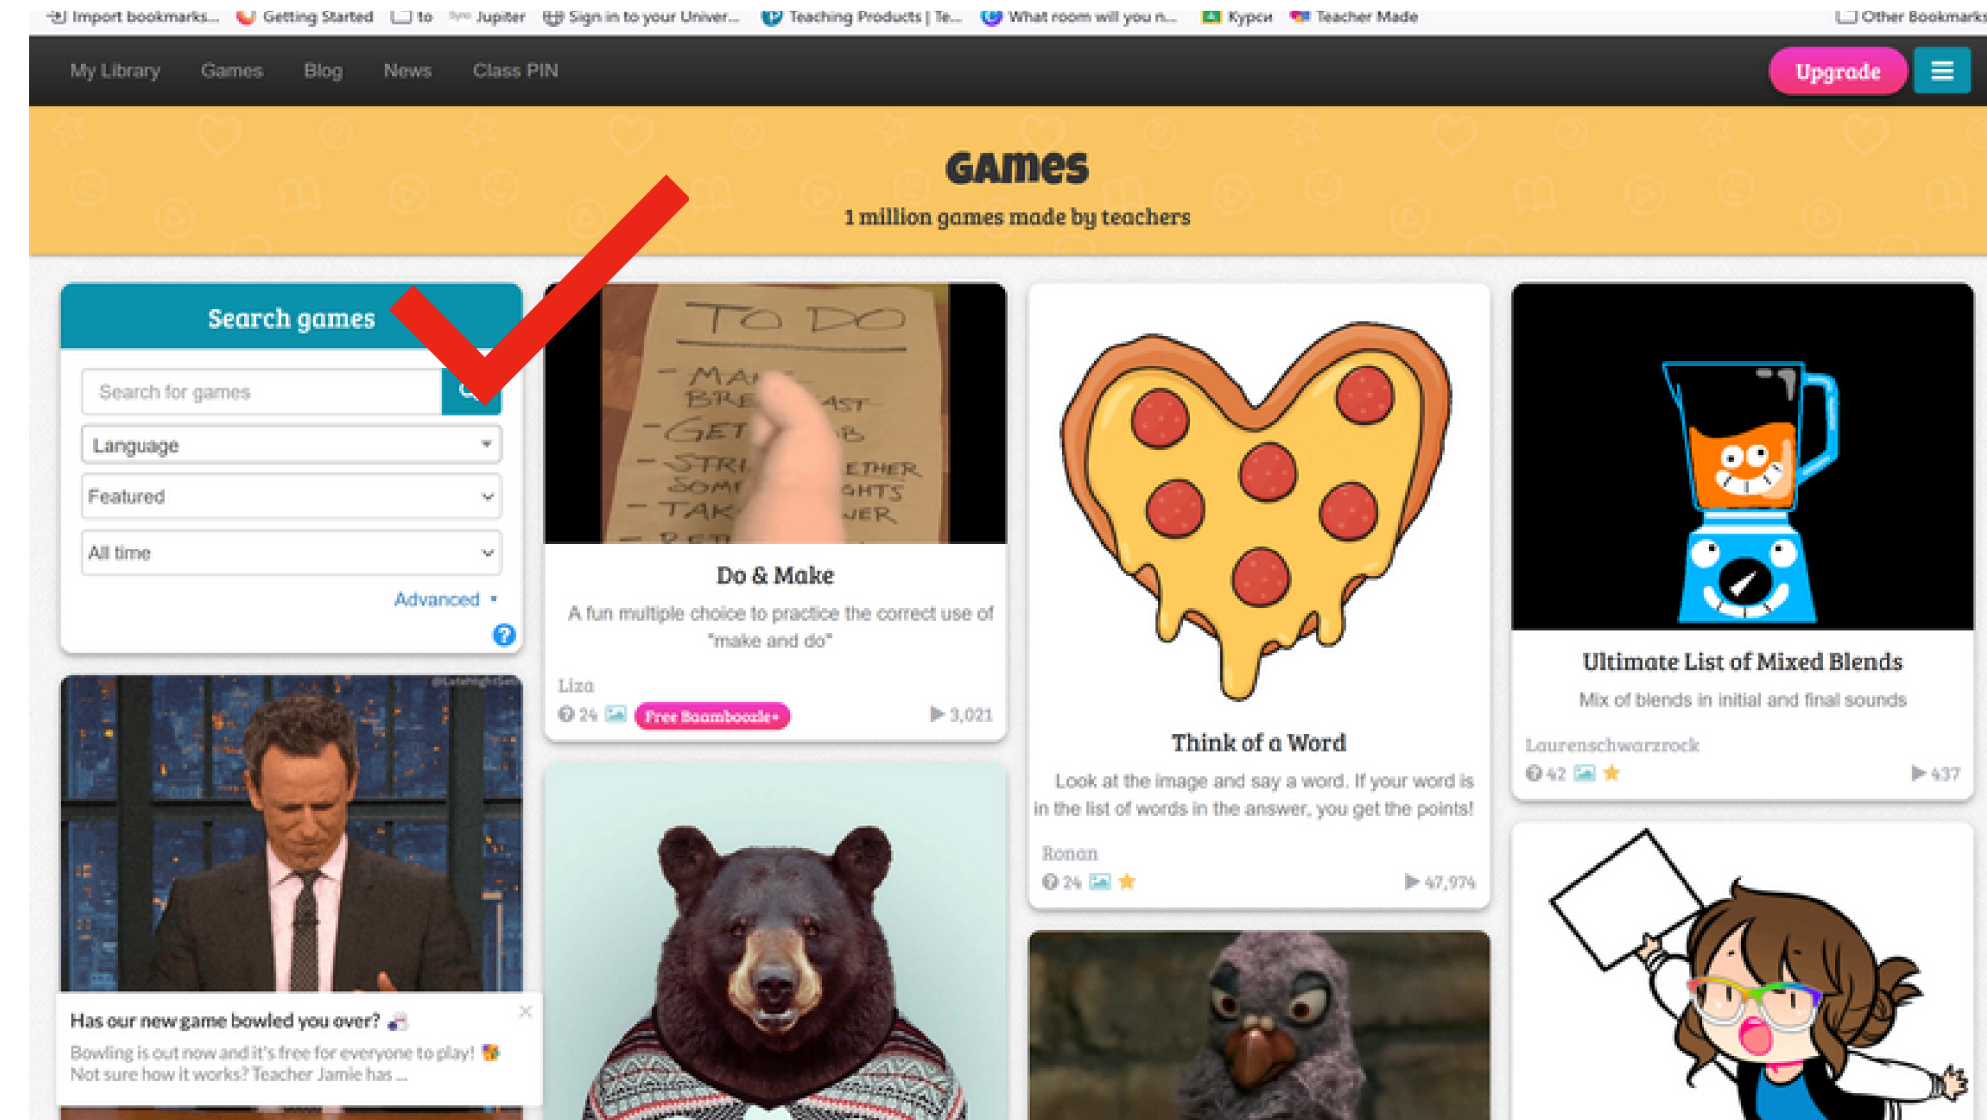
Import bookmarks... Getting Started to Jupiter Sign in to your Univer... Teaching Products | Te... What room will you n... Курси Teacher Made Other Bookmarks

My Library Games Blog News Class PIN Upgrade

Games

1 million games made by teachers

Search games

Search for games

Language

Featured

All time

Advanced

TO DO
- MAKE BREAKFAST
- GET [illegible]B
- STR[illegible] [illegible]ETHER SOM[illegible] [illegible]GHTS
- TAK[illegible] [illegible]WER

Do & Make

A fun multiple choice to practice the correct use of "make and do"

Liza

24 Free Baamboozle+ 3,021

Think of a Word

Look at the image and say a word. If your word is in the list of words in the answer, you get the points!

Ronan

24 47,974

Ultimate List of Mixed Blends

Mix of blends in initial and final sounds

Laurenschwarzrock

42 437

Has our new game bowled you over?

Bowling is out now and it's free for everyone to play! Not sure how it works? Teacher Jamie has ...